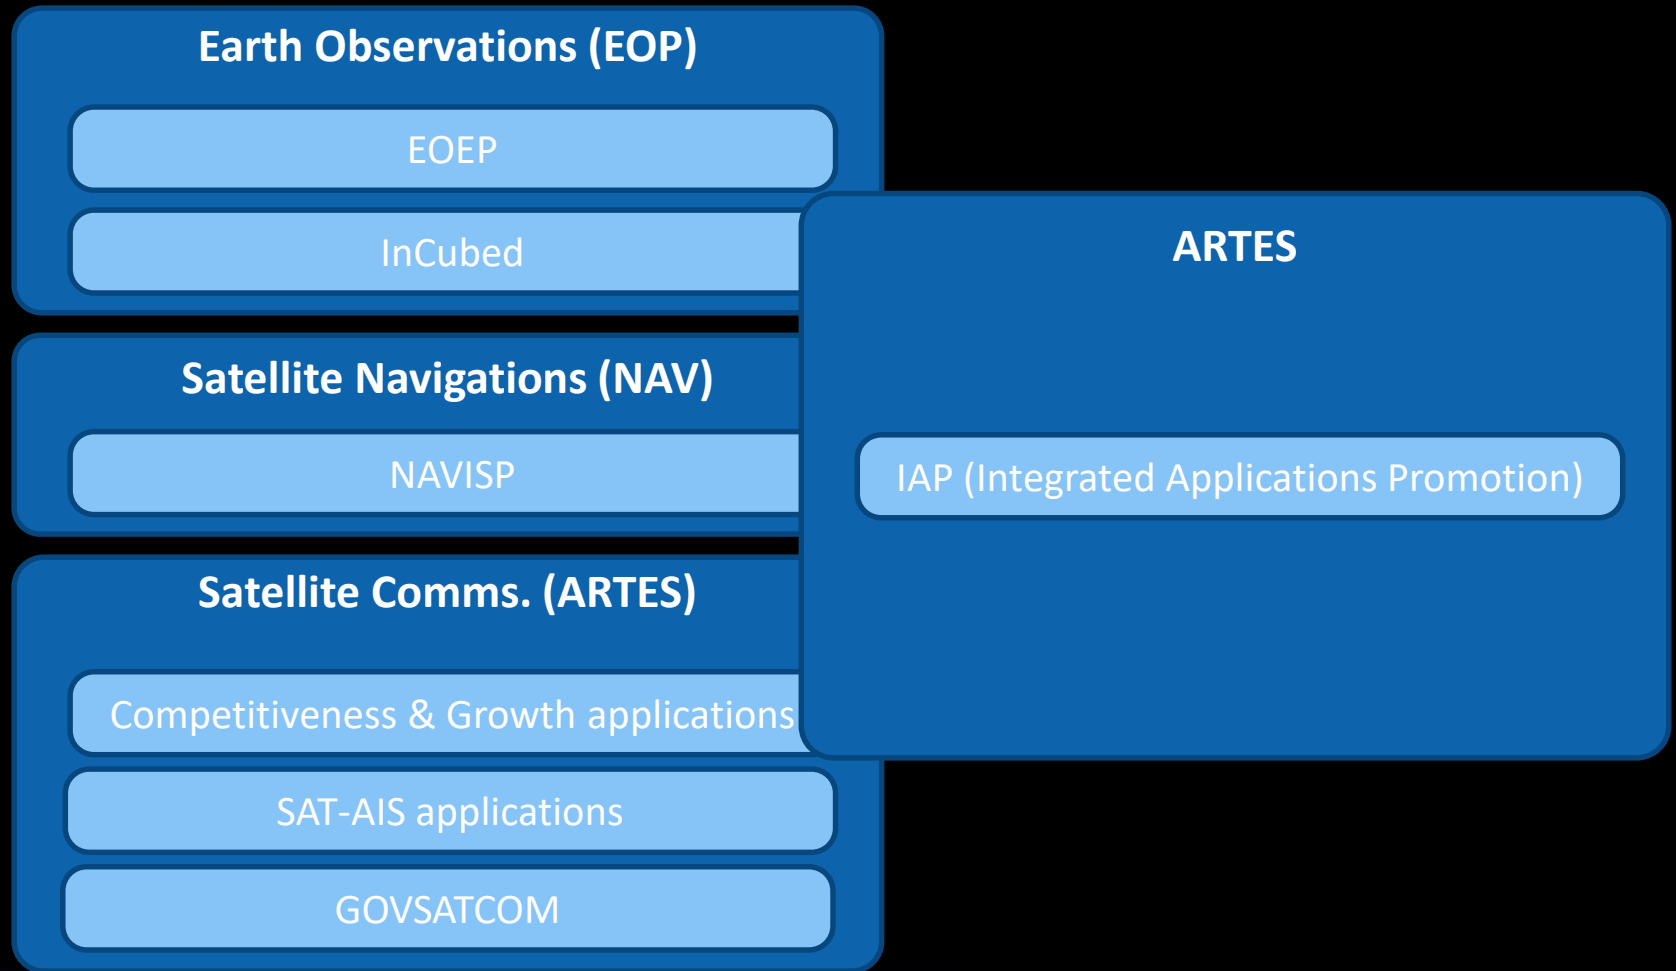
Earth Observations (EOP)

EOEP

InCubed

Satellite Navigations (NAV)

NAVISP

Satellite Comms. (ARTES)

Competitiveness & Growth applications

SAT-AIS applications

GOVSATCOM

ARTES

IAP (Integrated Applications Promotion)